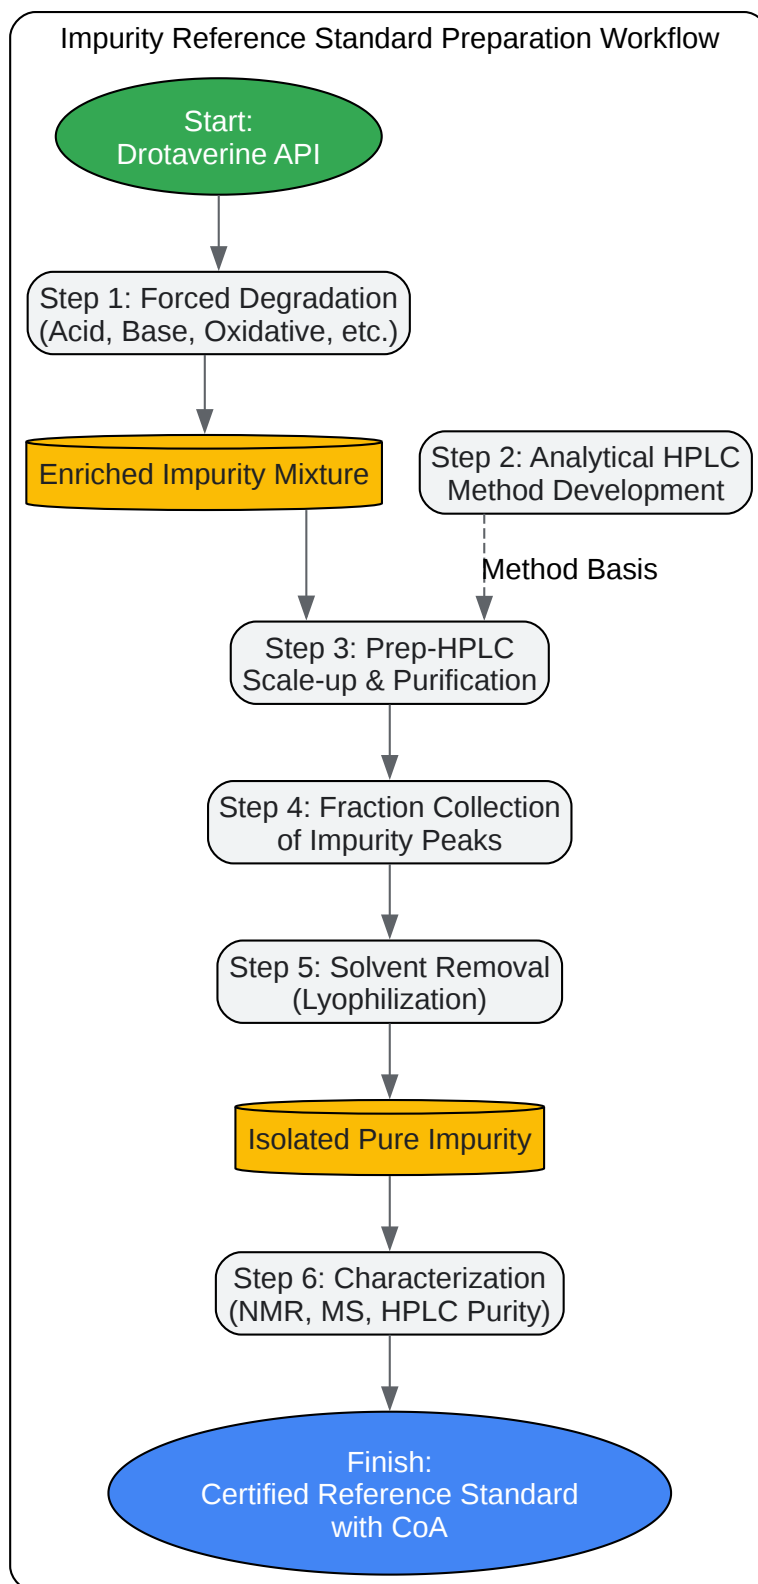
Impurity Reference Standard Preparation Workflow

Start:
Drotaverine API

Step 1: Forced Degradation
(Acid, Base, Oxidative, etc.)

Enriched Impurity Mixture

Step 2: Analytical HPLC
Method Development

Method Basis

Step 3: Prep-HPLC
Scale-up & Purification

Step 4: Fraction Collection
of Impurity Peaks

Step 5: Solvent Removal
(Lyophilization)

Isolated Pure Impurity

Step 6: Characterization
(NMR, MS, HPLC Purity)

Finish:
Certified Reference Standard
with CoA